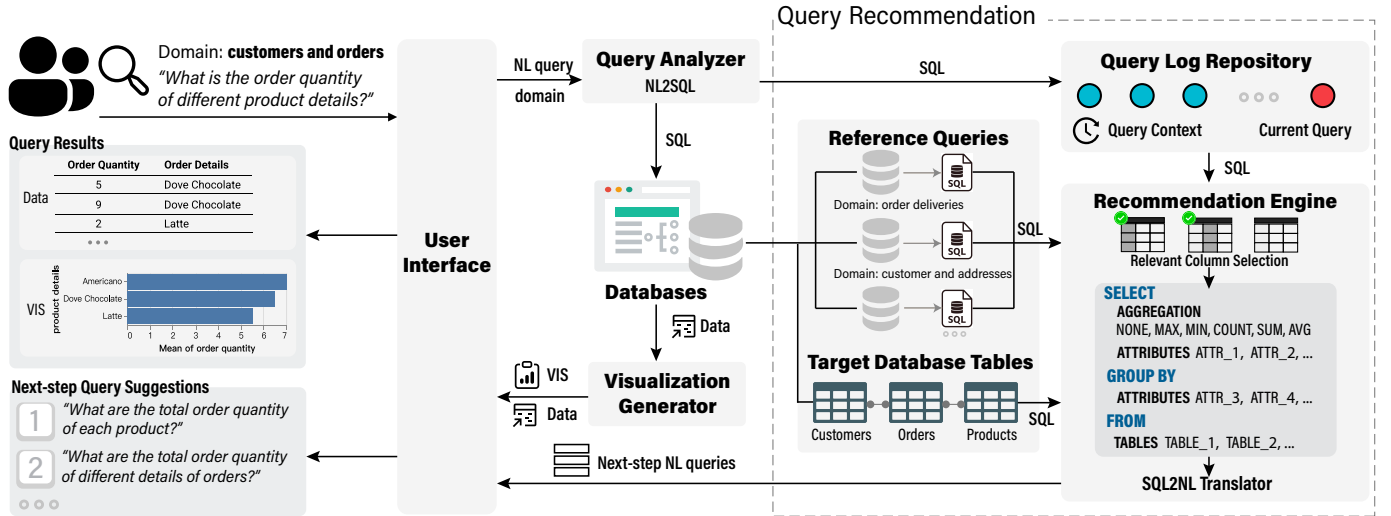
Query Recommendation

Domain: **customers and orders**
"What is the order quantity of different product details?"

Query Results

| | Order Quantity | Order Details |
|---|---|---|
| Data | 5 | Dove Chocolate |
| | 9 | Dove Chocolate |
| | 2 | Latte |

VIS
product details
Americano
Dove Chocolate
Latte
0 1 2 3 4 5 6 7
Mean of order quantity

Next-step Query Suggestions
1 "What are the total order quantity of each product?"
2 "What are the total order quantity of different details of orders?"

User Interface

NL query
domain

Query Analyzer
NL2SQL

SQL

Databases

Data

VIS
Data

Visualization Generator

Next-step NL queries

SQL

Query Log Repository
Query Context
Current Query

SQL

Reference Queries
SQL
Domain: order deliveries
SQL
Domain: customer and addresses
SQL

SQL

Target Database Tables
Customers
Orders
Products

SQL

Recommendation Engine
Relevant Column Selection
SELECT
AGGREGATION
NONE, MAX, MIN, COUNT, SUM, AVG
ATTRIBUTES ATTR_1, ATTR_2, ...
GROUP BY
ATTRIBUTES ATTR_3, ATTR_4, ...
FROM
TABLES TABLE_1, TABLE_2, ...

SQL2NL Translator